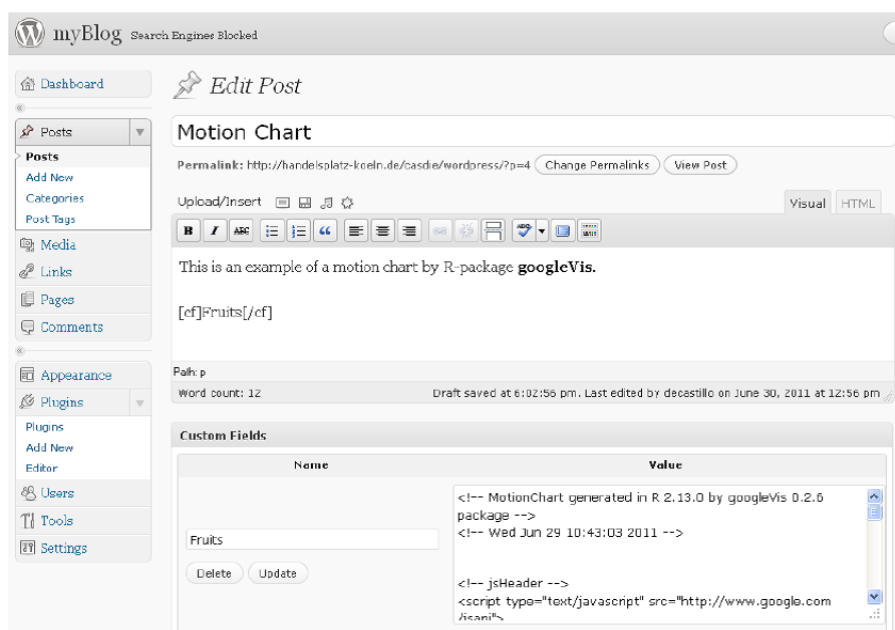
myBlog Search Engines Blocked

Dashboard

Posts
Posts
Add New
Categories
Post Tags
Media
Links
Pages
Comments

Appearance
Plugins
Plugins
Add New
Editor
Users
Tools
Settings

Edit Post

Motion Chart

Permalink: http://handelsplatz-koeln.de/casdie/wordpress/?p=4 Change Permalinks View Post

Upload/Insert

Visual HTML

This is an example of a motion chart by R-package **googleVis.**

[cf]Fruits[/cf]

Path: p
Word count: 12
Draft saved at 6:02:56 pm. Last edited by decastillo on June 30, 2011 at 12:56 pm

Custom Fields

| Name | Value |
|---|---|
| Fruits | <!-- MotionChart generated in R 2.13.0 by googleVis 0.2.6 package --> <!-- Wed Jun 29 10:43:03 2011 --> <!-- jsHeader --> <script type="text/javascript" src="http://www.google.com /jsapi"> |
| Delete Update | |